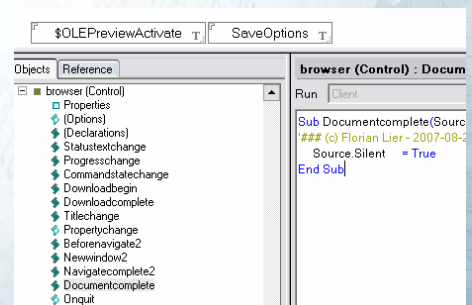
$OLEPreviewActivate T SaveOptions T

Objects Reference

browser (Control)
Properties
(Options)
(Declarations)
Statustextchange
Progresschange
Commandstatechange
Downloadbegin
Downloadcomplete
Titlechange
Propertychange
Beforenavigate2
Newwindow2
Navigatecomplete2
Documentcomplete
Onquit

browser (Control) : Docum

Run Client

Sub Documentcomplete(Sourc
'### (c) Florian Lier - 2007-08-2
Source.Silent = True
End Sub